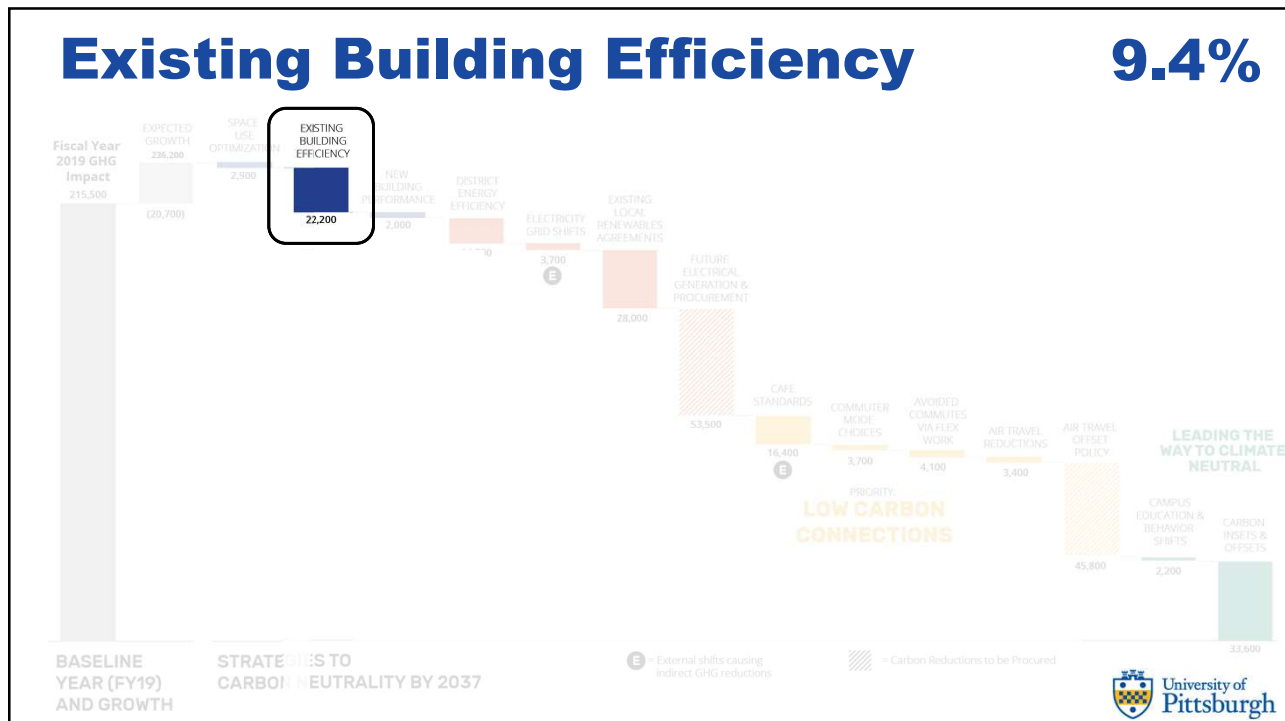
Existing Building Efficiency 9.4%

Fiscal Year 2019 GHG Impact 215,500

EXPECTED GROWTH 236,200 (20,700)

SPACE USE OPTIMIZATION 2,900

EXISTING BUILDING EFFICIENCY 22,200

NEW BUILDING PERFORMANCE 2,000

DISTRICT ENERGY EFFICIENCY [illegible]

ELECTRICITY GRID SHIFTS 3,700 E

EXISTING LOCAL RENEWABLES AGREEMENTS 28,000

FUTURE ELECTRICAL GENERATION & PROCUREMENT 53,500

CAFE STANDARDS 16,400 E

COMMUTER MODE CHOICES 3,700

AVOIDED COMMUTES VIA FLEX WORK 4,100

AIR TRAVEL REDUCTIONS 3,400

AIR TRAVEL OFFSET POLICY 45,800

CAMPUS EDUCATION & BEHAVIOR SHIFTS 2,200

CARBON INSETS & OFFSETS 33,600

LEADING THE WAY TO CLIMATE NEUTRAL

PRIORITY: LOW CARBON CONNECTIONS

BASELINE YEAR (FY19) AND GROWTH

STRATE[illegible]S TO CARBO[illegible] NEUTRALITY BY 2037

E = External shifts causing indirect GHG reductions

= Carbon Reductions to be Procured

University of Pittsburgh